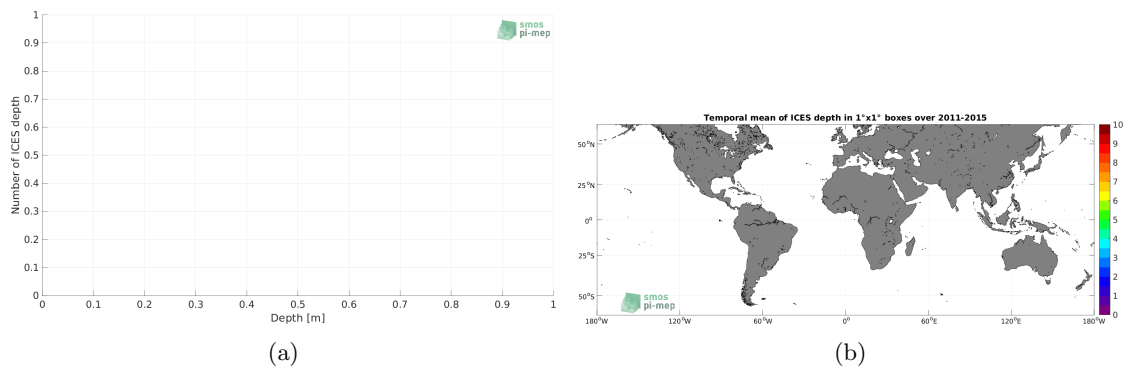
1
0.9
0.8
0.7
0.6
0.5
0.4
0.3
0.2
0.1
0
Number of ICES depth
0 0.1 0.2 0.3 0.4 0.5 0.6 0.7 0.8 0.9 1
Depth [m]
smos pi-mep

(a)

Temporal mean of ICES depth in 1°x1° boxes over 2011-2015
50°N
25°N
0°
25°S
50°S
180°W 120°W 60°W 0° 60°E 120°E 180°W
10
9
8
7
6
5
4
3
2
1
0
smos pi-mep

(b)